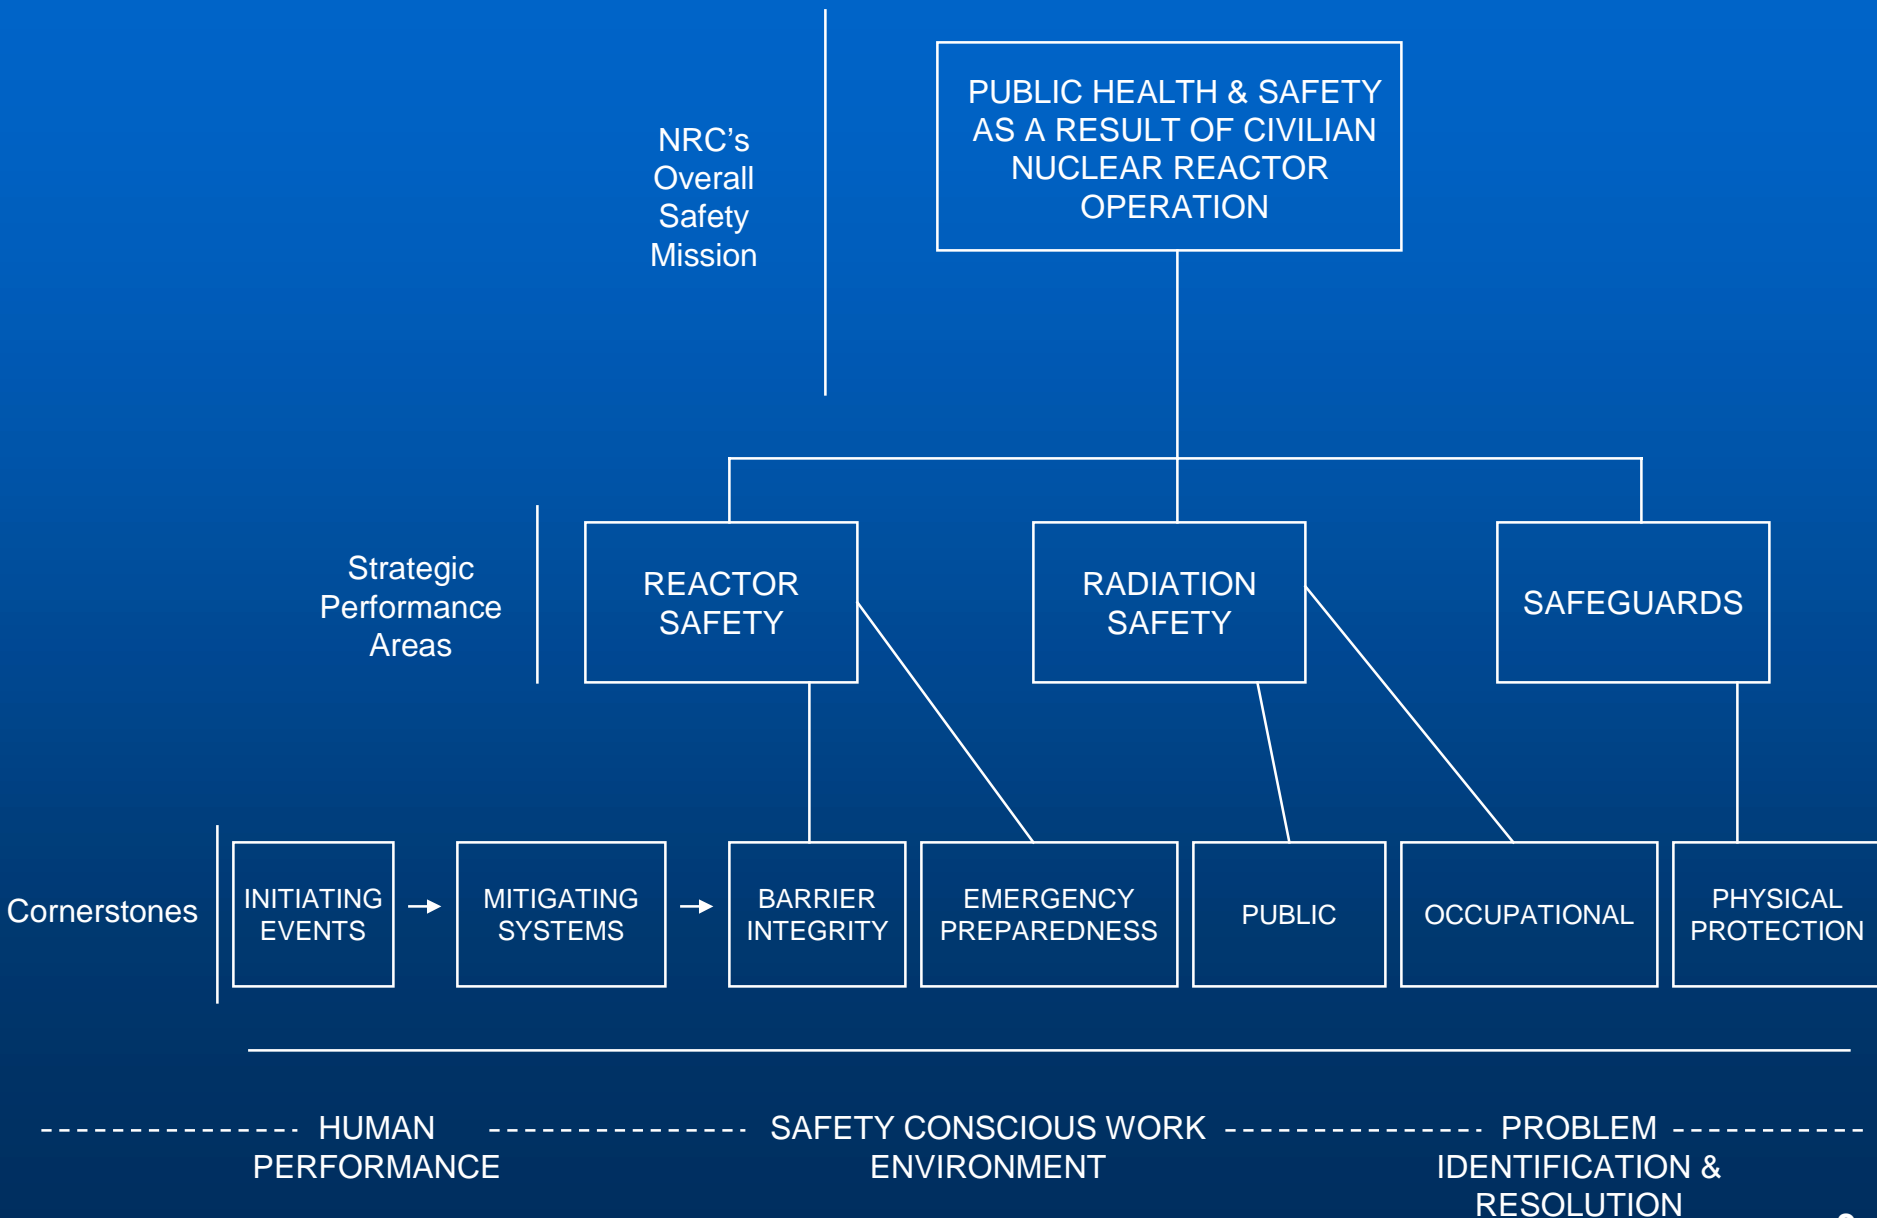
NRC's Overall Safety Mission

PUBLIC HEALTH & SAFETY AS A RESULT OF CIVILIAN NUCLEAR REACTOR OPERATION

Strategic Performance Areas

REACTOR SAFETY

RADIATION SAFETY

SAFEGUARDS

Cornerstones

INITIATING EVENTS

MITIGATING SYSTEMS

BARRIER INTEGRITY

EMERGENCY PREPAREDNESS

PUBLIC

OCCUPATIONAL

PHYSICAL PROTECTION

HUMAN PERFORMANCE

SAFETY CONSCIOUS WORK ENVIRONMENT

PROBLEM IDENTIFICATION & RESOLUTION